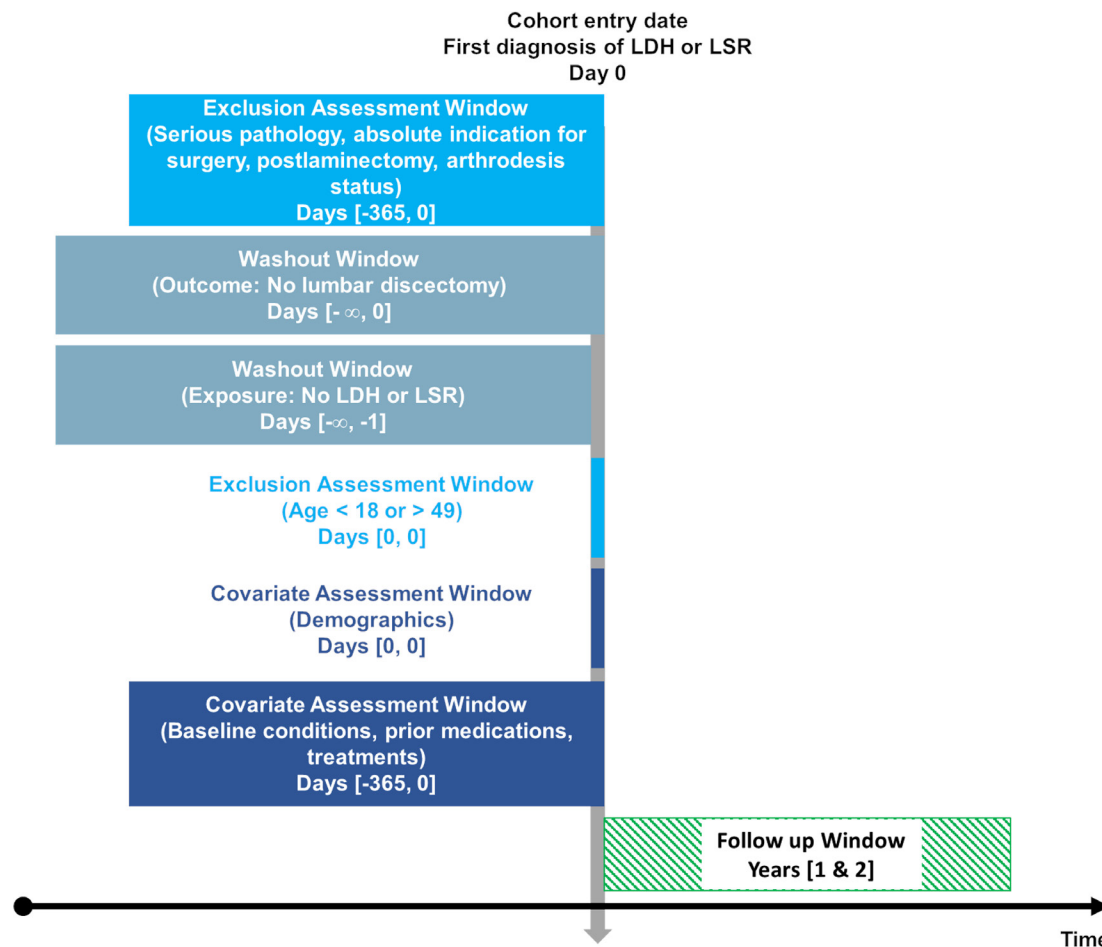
Cohort entry date
First diagnosis of LDH or LSR
Day 0

Exclusion Assessment Window
(Serious pathology, absolute indication for surgery, postlaminectomy, arthrodesis status)
Days [-365, 0]

Washout Window
(Outcome: No lumbar discectomy)
Days [- $\infty$, 0]

Washout Window
(Exposure: No LDH or LSR)
Days [-$\infty$, -1]

Exclusion Assessment Window
(Age < 18 or > 49)
Days [0, 0]

Covariate Assessment Window
(Demographics)
Days [0, 0]

Covariate Assessment Window
(Baseline conditions, prior medications, treatments)
Days [-365, 0]

Follow up Window
Years [1 & 2]

Time